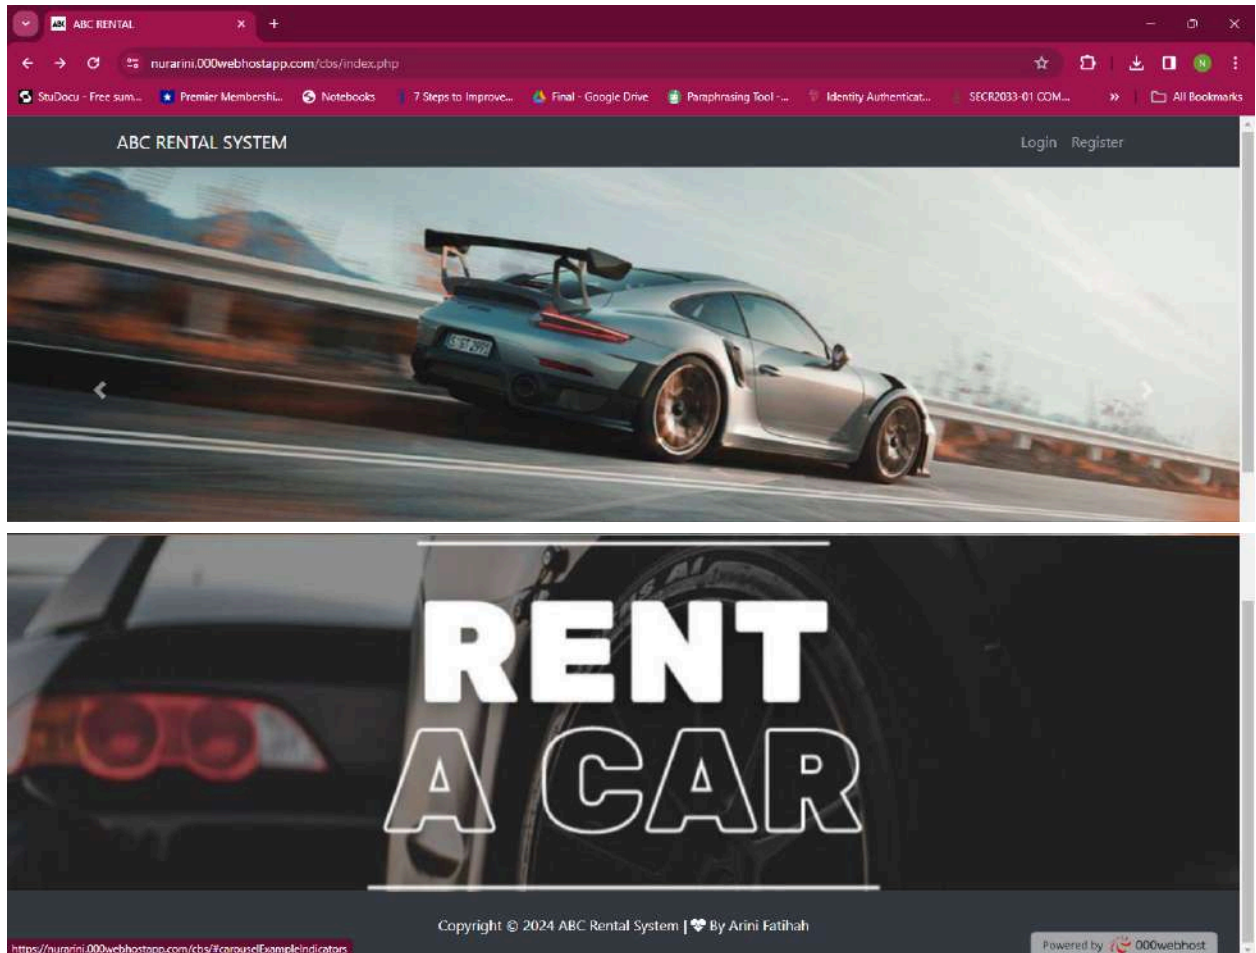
ABC RENTAL

nurarini.000webhostapp.com/cbs/index.php

StuDocu - Free sum... Premier Membershi... Notebooks 7 Steps to Improve... Final - Google Drive Paraphrasing Tool -... Identity Authenticat... SECR2033-01 COM... » All Bookmarks

ABC RENTAL SYSTEM

Login Register

RENT

A CAR

Copyright © 2024 ABC Rental System | By Arini Fatihah

https://nurarini.000webhostapp.com/cbs/#carouselExampleIndicators

Powered by 000webhost